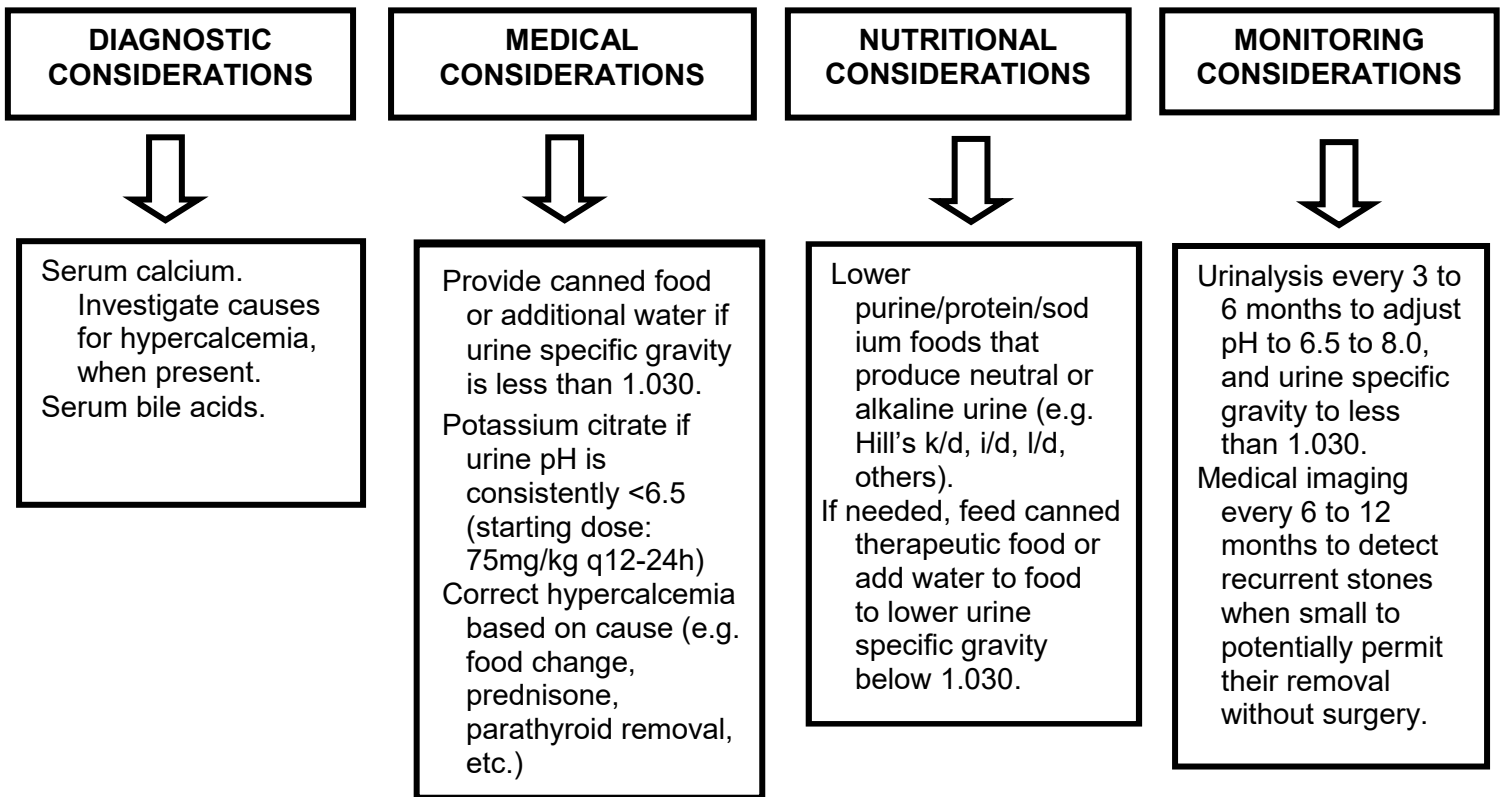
DIAGNOSTIC CONSIDERATIONS

Serum calcium. Investigate causes for hypercalcemia, when present.
Serum bile acids.

MEDICAL CONSIDERATIONS

Provide canned food or additional water if urine specific gravity is less than 1.030.
Potassium citrate if urine pH is consistently <6.5 (starting dose: 75mg/kg q12-24h)
Correct hypercalcemia based on cause (e.g. food change, prednisone, parathyroid removal, etc.)

NUTRITIONAL CONSIDERATIONS

Lower purine/protein/sodium foods that produce neutral or alkaline urine (e.g. Hill's k/d, i/d, l/d, others).
If needed, feed canned therapeutic food or add water to food to lower urine specific gravity below 1.030.

MONITORING CONSIDERATIONS

Urinalysis every 3 to 6 months to adjust pH to 6.5 to 8.0, and urine specific gravity to less than 1.030.
Medical imaging every 6 to 12 months to detect recurrent stones when small to potentially permit their removal without surgery.